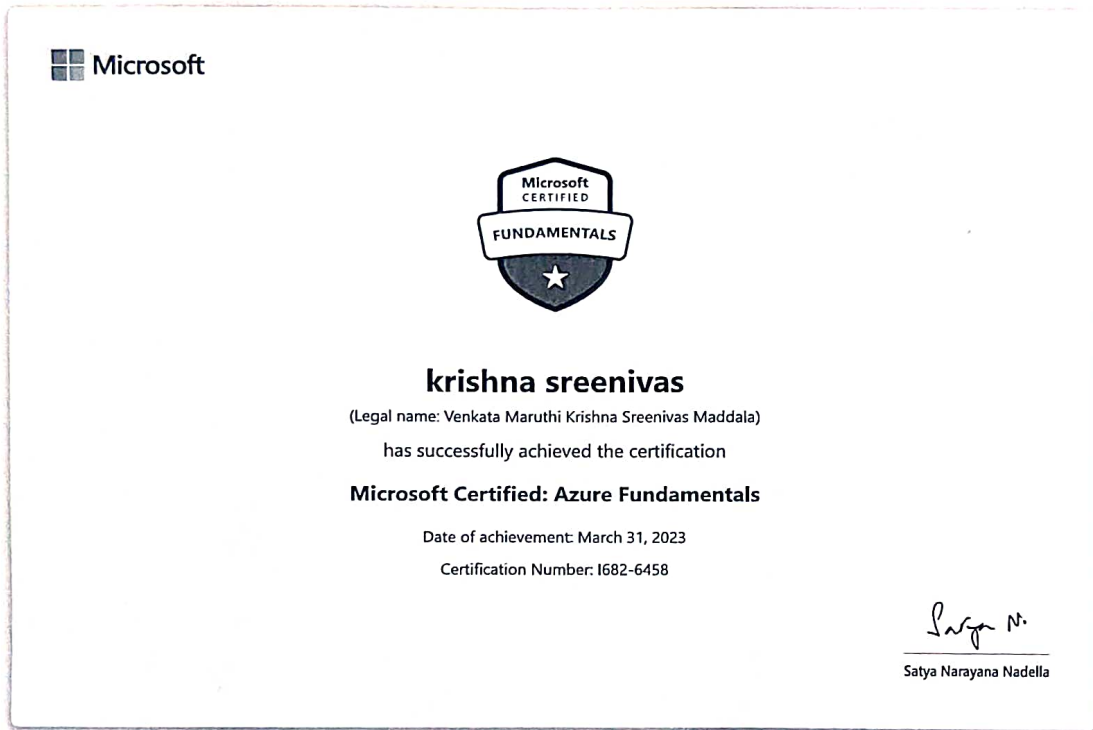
Microsoft

Microsoft
CERTIFIED
FUNDAMENTALS

krishna sreenivas

(Legal name: Venkata Maruthi Krishna Sreenivas Maddala)

has successfully achieved the certification

Microsoft Certified: Azure Fundamentals

Date of achievement: March 31, 2023

Certification Number: I682-6458

Satya N.

Satya Narayana Nadella